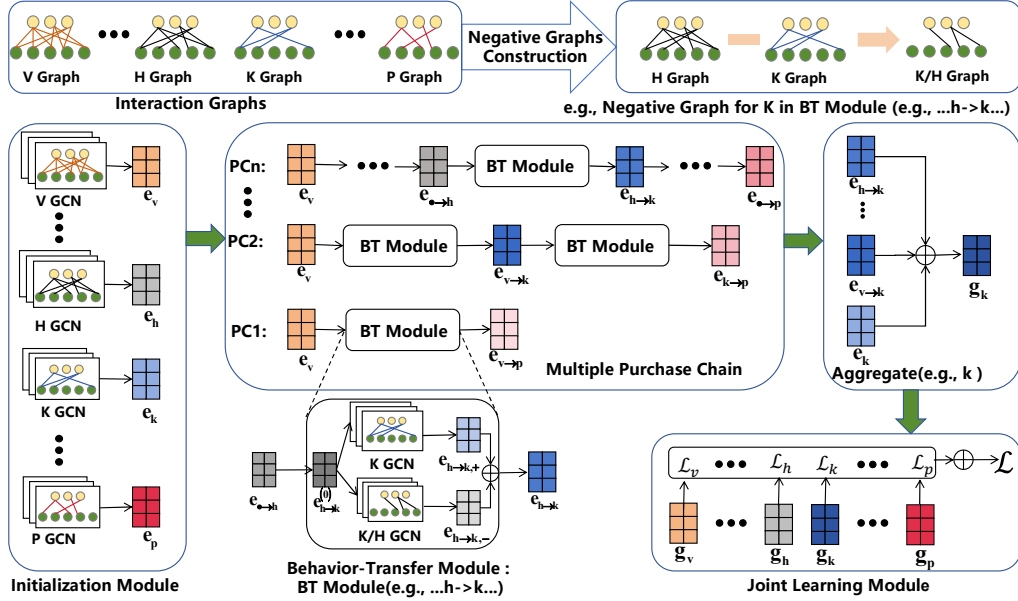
V Graph H Graph K Graph P Graph

Interaction Graphs

Negative Graphs Construction

H Graph K Graph K/H Graph

e.g., Negative Graph for K in BT Module (e.g., ...h->k...)

V GCN $\mathbf{e_v}$

H GCN $\mathbf{e_h}$

K GCN $\mathbf{e_k}$

P GCN $\mathbf{e_p}$

Initialization Module

PCn: $\mathbf{e_v}$ $\mathbf{e_{\bullet \to h}}$ BT Module $\mathbf{e_{h \to k}}$ $\mathbf{e_{\bullet \to p}}$

PC2: $\mathbf{e_v}$ BT Module $\mathbf{e_{v \to k}}$ BT Module $\mathbf{e_{k \to p}}$

PC1: $\mathbf{e_v}$ BT Module $\mathbf{e_{v \to p}}$

Multiple Purchase Chain

$\mathbf{e_{h \to k}}$ $\mathbf{e_{v \to k}}$ $\mathbf{e_k}$ $\mathbf{g_k}$

Aggregate(e.g., k )

$\mathbf{e_{\bullet \to h}}$ $\mathbf{e^{(l)}_{h \to k}}$ K GCN $\mathbf{e_{h \to k,+}}$ K/H GCN $\mathbf{e_{h \to k,-}}$ $\mathbf{e_{h \to k}}$

Behavior-Transfer Module : BT Module(e.g., ...h->k...)

$\mathcal{L}_v$ $\mathcal{L}_h$ $\mathcal{L}_k$ $\mathcal{L}_p$ $\mathcal{L}$

$\mathbf{g_v}$ $\mathbf{g_h}$ $\mathbf{g_k}$ $\mathbf{g_p}$

Joint Learning Module